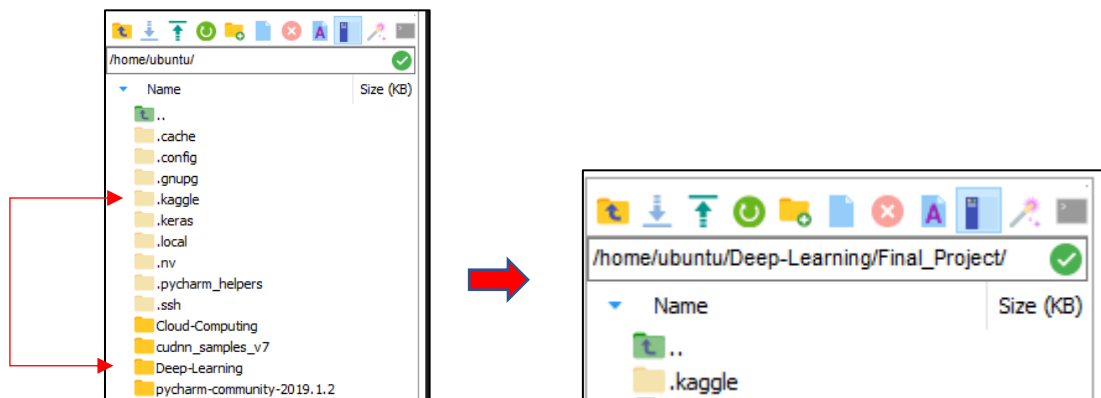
/home/ubuntu/

Name | Size (KB)

..
.cache
.config
.gnupg
.kaggle
.keras
.local
.nv
.pycharm_helpers
.ssh
Cloud-Computing
cudnn_samples_v7
Deep-Learning
pycharm-community-2019.1.2

/home/ubuntu/Deep-Learning/Final_Project/

Name | Size (KB)

..
.kaggle